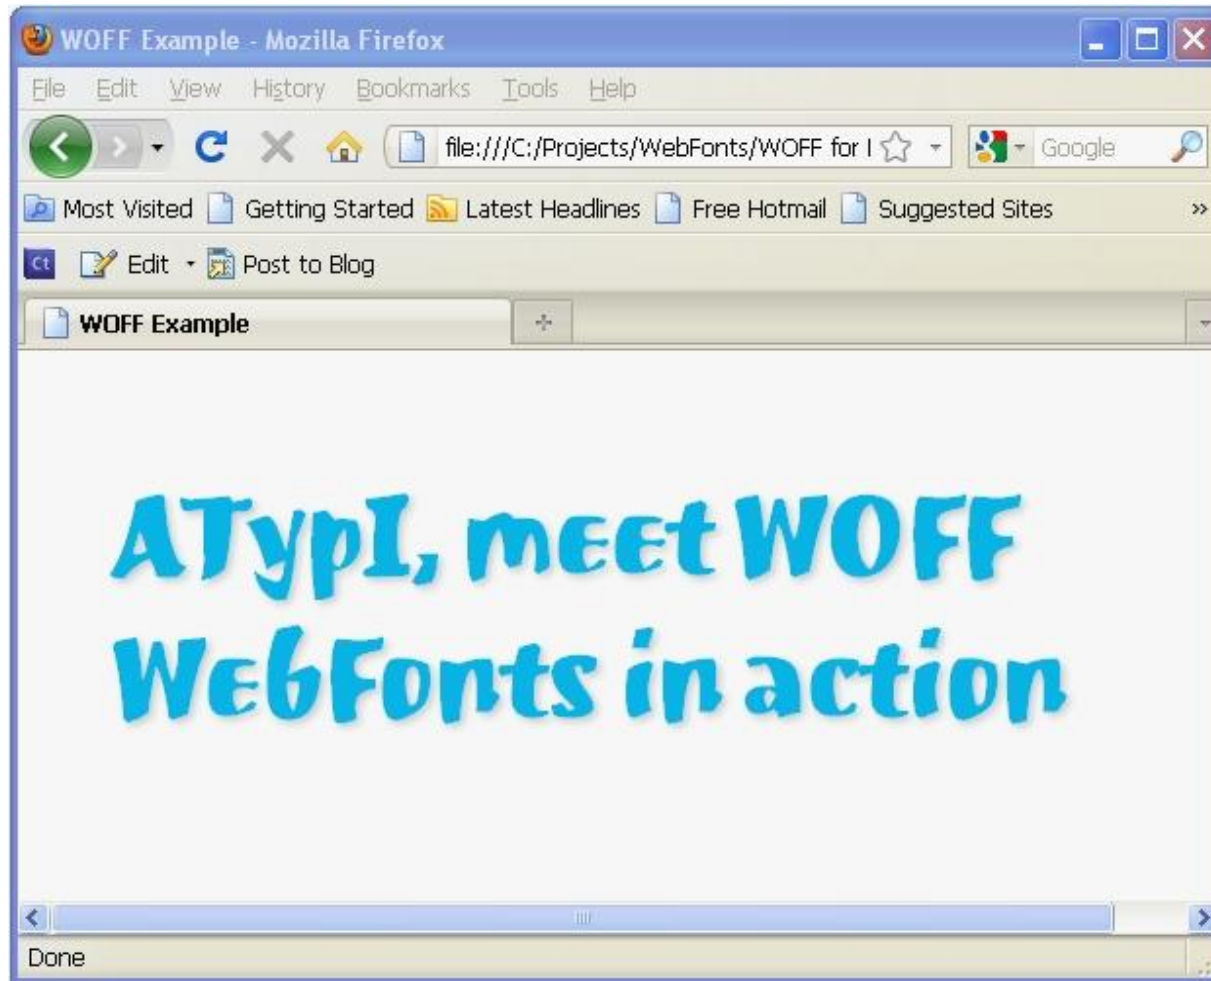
WOFF Example - Mozilla Firefox

File Edit View History Bookmarks Tools Help

file:///C:/Projects/WebFonts/WOFF for I

Google

Most Visited Getting Started Latest Headlines Free Hotmail Suggested Sites »

Ct Edit Post to Blog

WOFF Example

ATypI, meet WOFF
WebFonts in action

Done